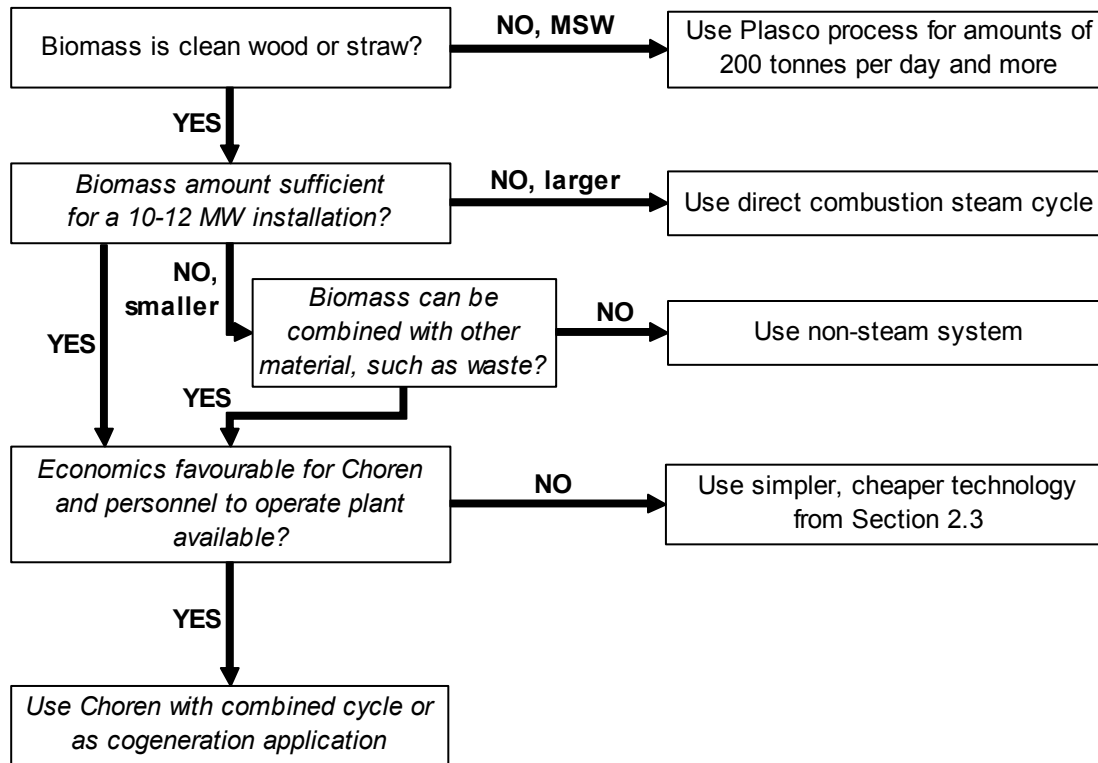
Biomass is clean wood or straw?

NO, MSW

Use Plasco process for amounts of 200 tonnes per day and more

YES

Biomass amount sufficient for a 10-12 MW installation?

NO, larger

Use direct combustion steam cycle

NO, smaller

Biomass can be combined with other material, such as waste?

NO

Use non-steam system

YES

YES

Economics favourable for Choren and personnel to operate plant available?

NO

Use simpler, cheaper technology from Section 2.3

YES

Use Choren with combined cycle or as cogeneration application